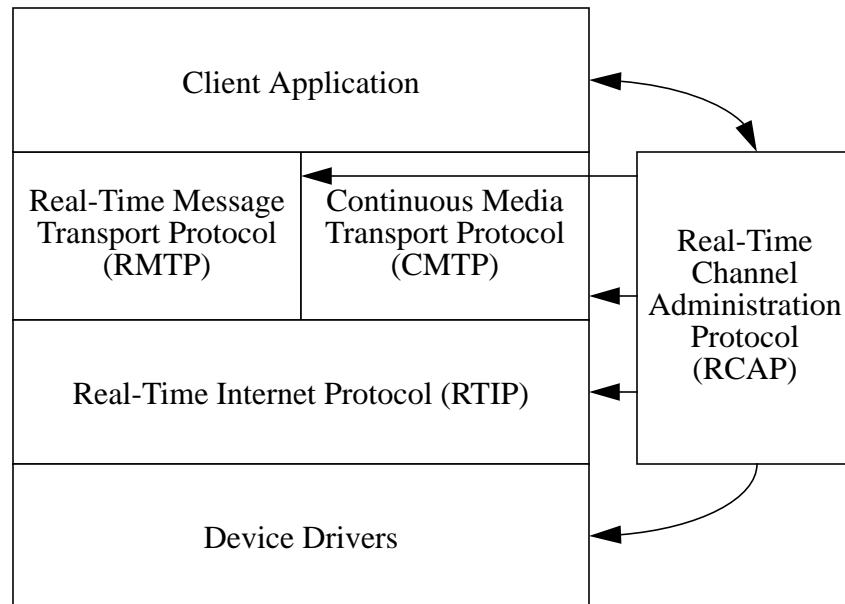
Client Application

Real-Time Message Transport Protocol (RMTP)

Continuous Media Transport Protocol (CMTP)

Real-Time Channel Administration Protocol (RCAP)

Real-Time Internet Protocol (RTIP)

Device Drivers